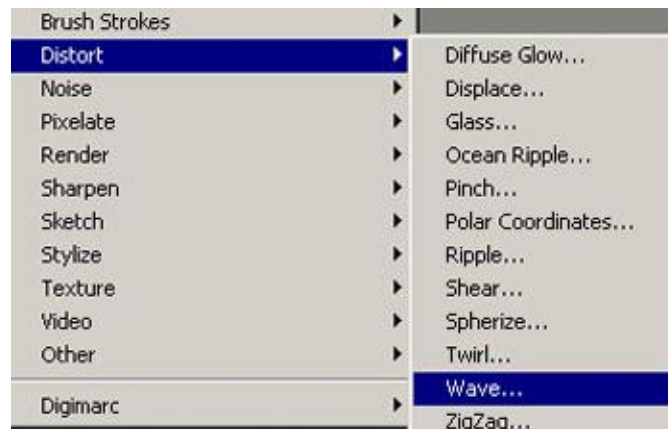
Brush Strokes
Distort
Noise
Pixelate
Render
Sharpen
Sketch
Stylize
Texture
Video
Other
Digimarc

Diffuse Glow...
Displace...
Glass...
Ocean Ripple...
Pinch...
Polar Coordinates...
Ripple...
Shear...
Spherize...
Twirl...
Wave...
ZigZag...